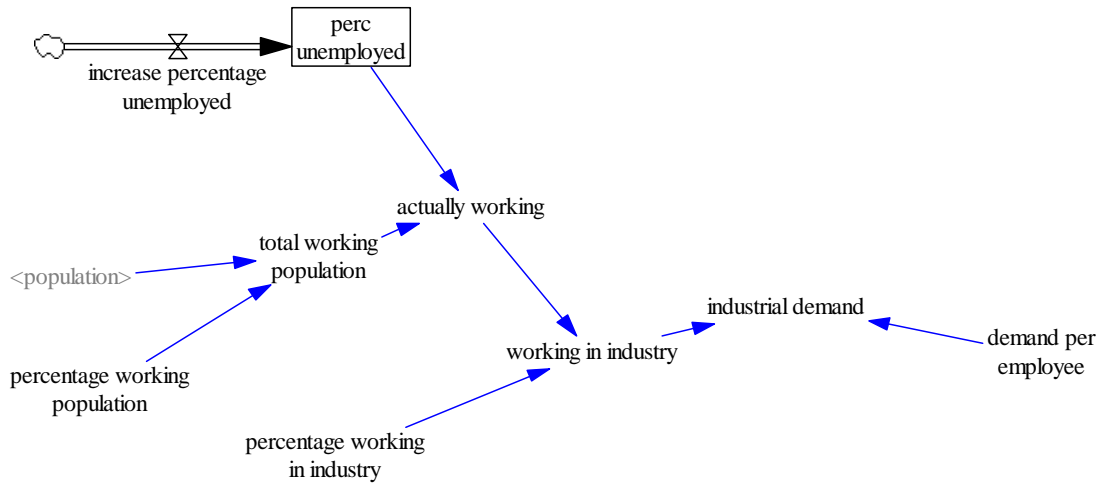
perc unemployed

increase percentage unemployed

actually working

total working population

<population>

percentage working population

industrial demand

working in industry

demand per employee

percentage working in industry